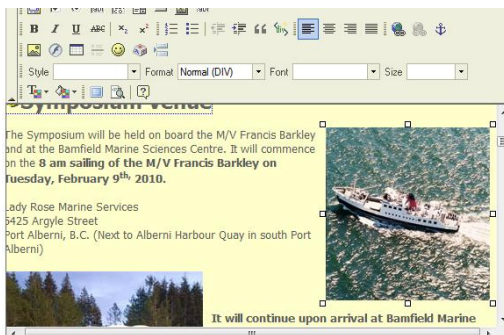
B I U ABC $x_2$ $x^2$

Style Format Normal (DIV) Font Size

Symposium Venue

The Symposium will be held on board the M/V Francis Barkley and at the Bamfield Marine Sciences Centre. It will commence on the **8 am sailing of the M/V Francis Barkley on Tuesday, February 9$^{th}$, 2010.**

Lady Rose Marine Services
5425 Argyle Street
Port Alberni, B.C. (Next to Alberni Harbour Quay in south Port Alberni)

**It will continue upon arrival at Bamfield Marine**